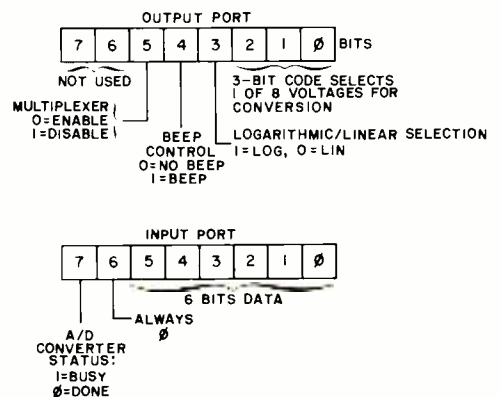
OUTPUT PORT

| 7 | 6 | 5 | 4 | 3 | 2 | 1 | Ø |
|---|---|---|---|---|---|---|---|

BITS

NOT USED

MULTIPLEXER
0=ENABLE
1=DISABLE

BEEP CONTROL
0=NO BEEP
1=BEEP

3-BIT CODE SELECTS 1 OF 8 VOLTAGES FOR CONVERSION

LOGARITHMIC/LINEAR SELECTION
1=LOG, 0=LIN

INPUT PORT

| 7 | 6 | 5 | 4 | 3 | 2 | 1 | Ø |
|---|---|---|---|---|---|---|---|

6 BITS DATA

ALWAYS
Ø

A/D CONVERTER STATUS:
1=BUSY
Ø=DONE